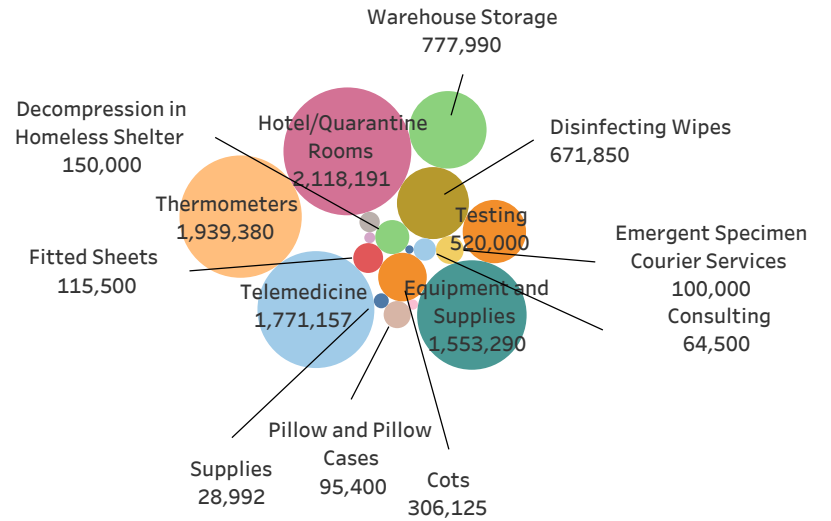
Warehouse Storage
777,990

Decompression in Homeless Shelter
150,000

Hotel/Quarantine Rooms
2,118,191

Disinfecting Wipes
671,850

Thermometers
1,939,380

Testing
520,000

Emergent Specimen Courier Services
100,000

Fitted Sheets
115,500

Telemedicine
1,771,157

Equipment and Supplies
1,553,290

Consulting
64,500

Pillow and Pillow Cases
95,400

Supplies
28,992

Cots
306,125